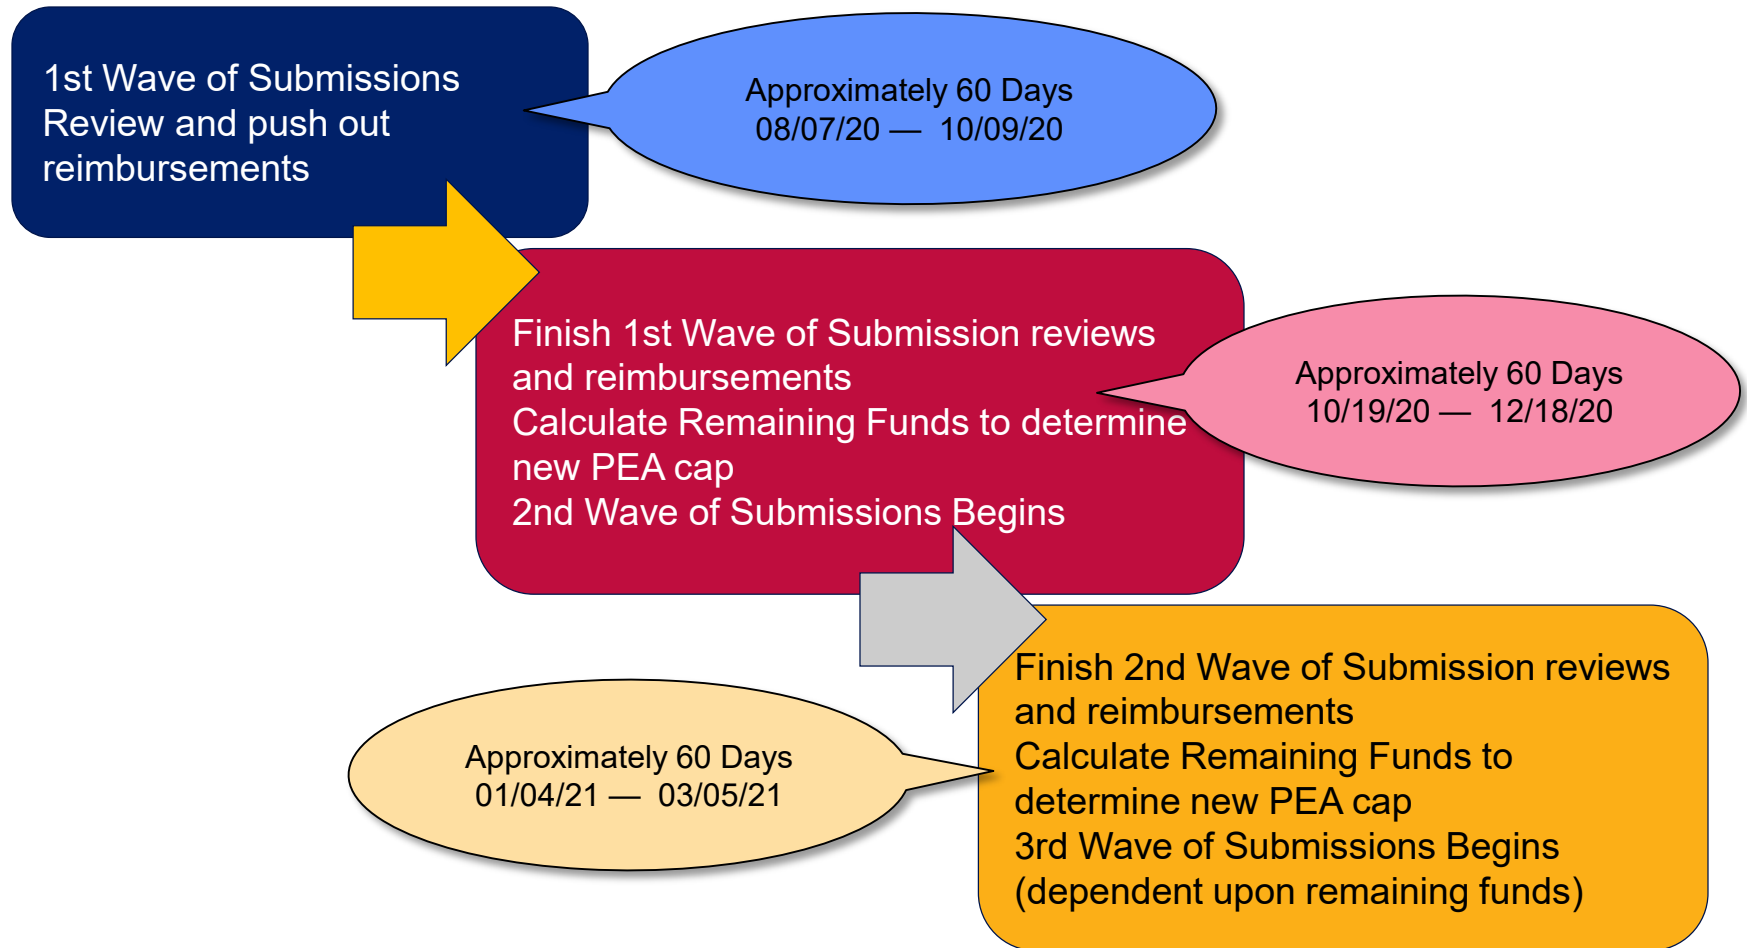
1st Wave of Submissions
Review and push out reimbursements

Approximately 60 Days
08/07/20 — 10/09/20

Finish 1st Wave of Submission reviews and reimbursements
Calculate Remaining Funds to determine new PEA cap
2nd Wave of Submissions Begins

Approximately 60 Days
10/19/20 — 12/18/20

Finish 2nd Wave of Submission reviews and reimbursements
Calculate Remaining Funds to determine new PEA cap
3rd Wave of Submissions Begins (dependent upon remaining funds)

Approximately 60 Days
01/04/21 — 03/05/21